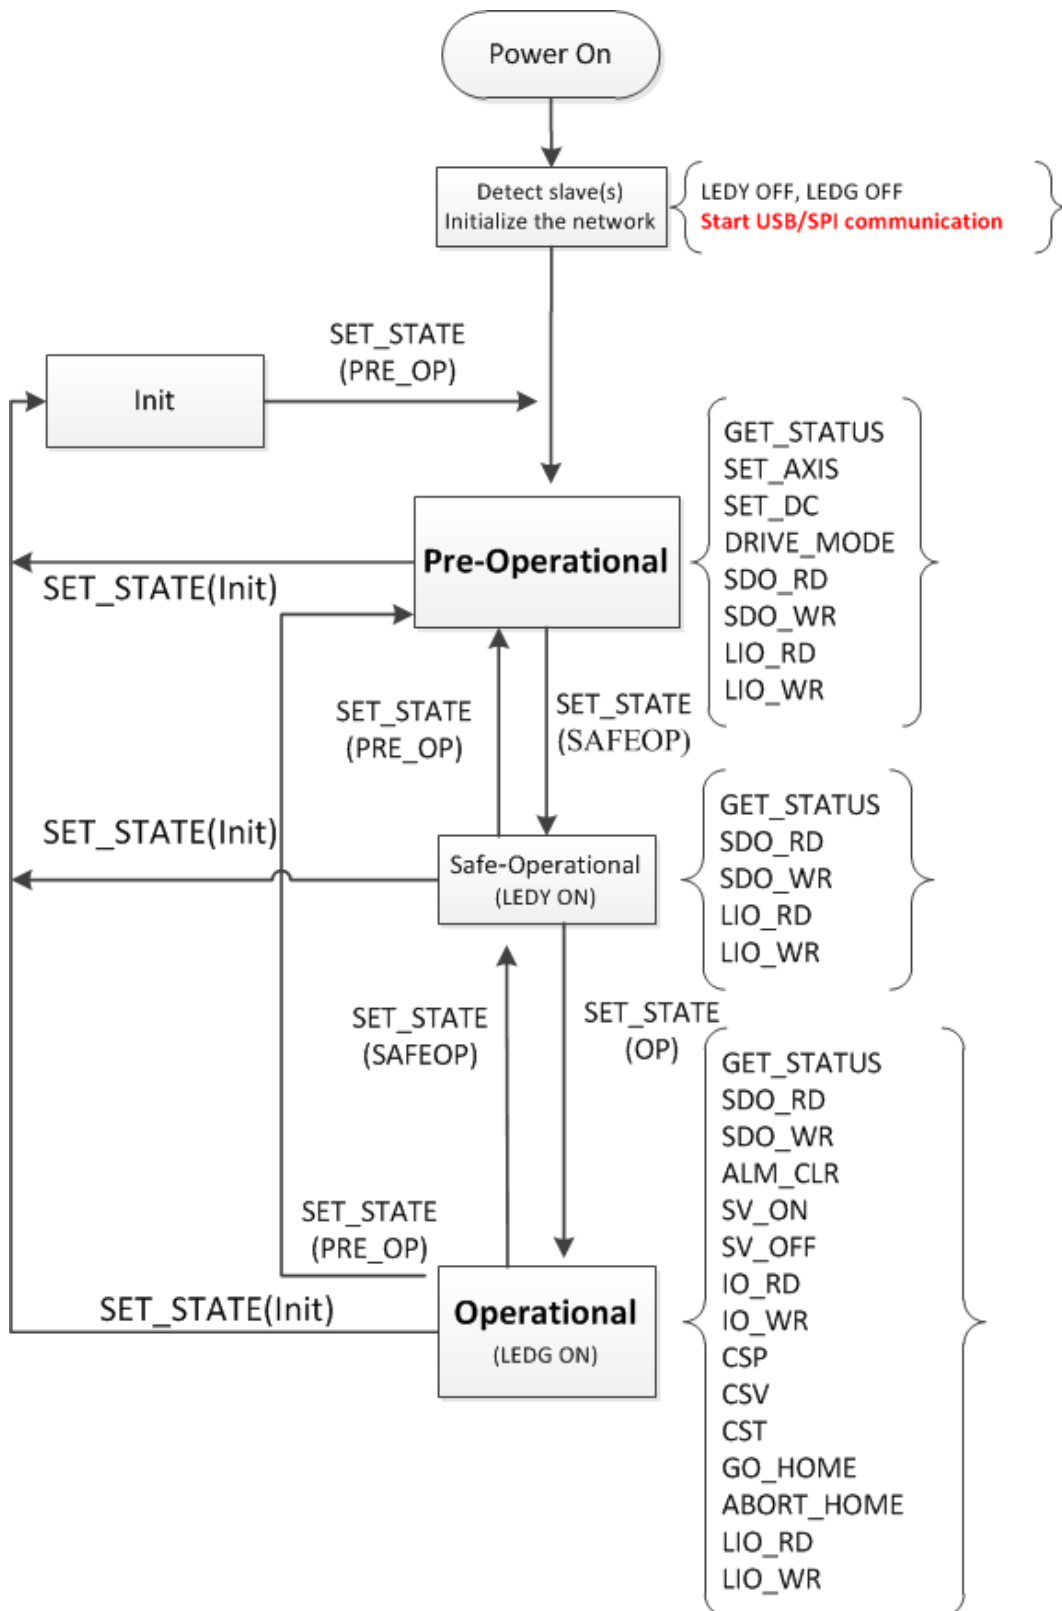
Power On

Detect slave(s)
Initialize the network

LEDY OFF, LEDG OFF
Start USB/SPI communication

SET_STATE
(PRE_OP)

Init

GET_STATUS
SET_AXIS
SET_DC
DRIVE_MODE
SDO_RD
SDO_WR
LIO_RD
LIO_WR

Pre-Operational

SET_STATE(Init)

SET_STATE
(PRE_OP)

SET_STATE
(SAFEOP)

SET_STATE(Init)

Safe-Operational
(LEDY ON)

GET_STATUS
SDO_RD
SDO_WR
LIO_RD
LIO_WR

SET_STATE
(SAFEOP)

SET_STATE
(OP)

GET_STATUS
SDO_RD
SDO_WR
ALM_CLR
SV_ON
SV_OFF
IO_RD
IO_WR
CSP
CSV
CST
GO_HOME
ABORT_HOME
LIO_RD
LIO_WR

SET_STATE
(PRE_OP)

SET_STATE(Init)

Operational
(LEDG ON)